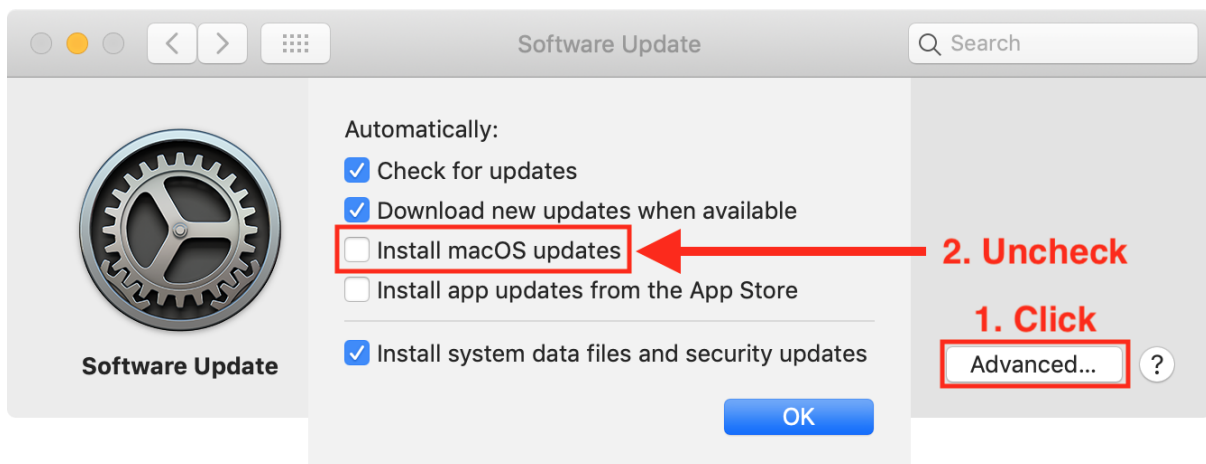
Software Update

Search

Software Update

Automatically:

Check for updates

Download new updates when available

Install macOS updates

Install app updates from the App Store

Install system data files and security updates

OK

2. Uncheck

1. Click

Advanced...

?